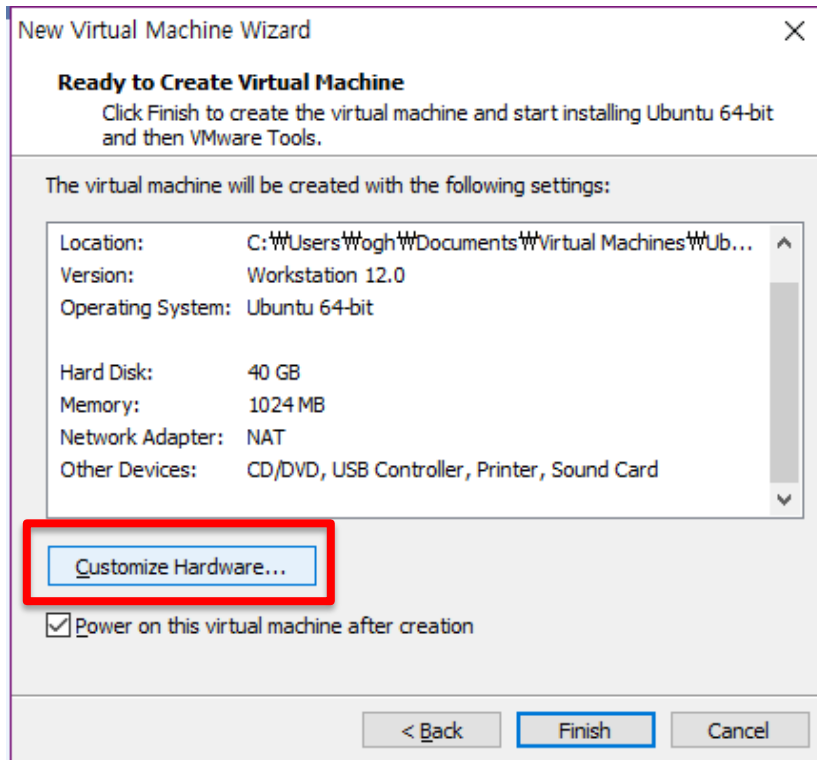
New Virtual Machine Wizard

Ready to Create Virtual Machine
Click Finish to create the virtual machine and start installing Ubuntu 64-bit and then VMware Tools.

The virtual machine will be created with the following settings:

| | |
|---|---|
| Location: | C:₩Users₩ogh₩Documents₩Virtual Machines₩Ub... |
| Version: | Workstation 12.0 |
| Operating System: | Ubuntu 64-bit |
| Hard Disk: | 40 GB |
| Memory: | 1024 MB |
| Network Adapter: | NAT |
| Other Devices: | CD/DVD, USB Controller, Printer, Sound Card |

Customize Hardware...

Power on this virtual machine after creation

< Back
Finish
Cancel